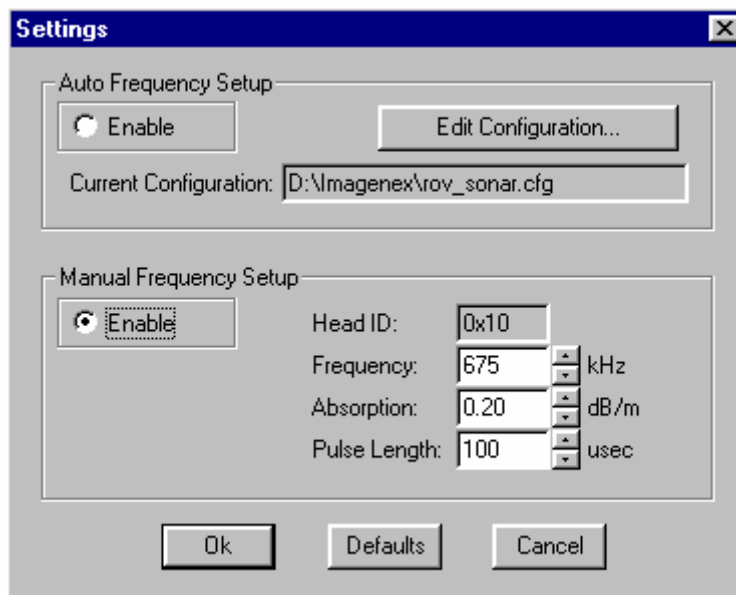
Settings

Auto Frequency Setup

Enable

Edit Configuration...

Current Configuration: D:\Imagenex\rov_sonar.cfg

Manual Frequency Setup

Enable

Head ID: 0x10

Frequency: 675 kHz

Absorption: 0.20 dB/m

Pulse Length: 100 usec

Ok

Defaults

Cancel